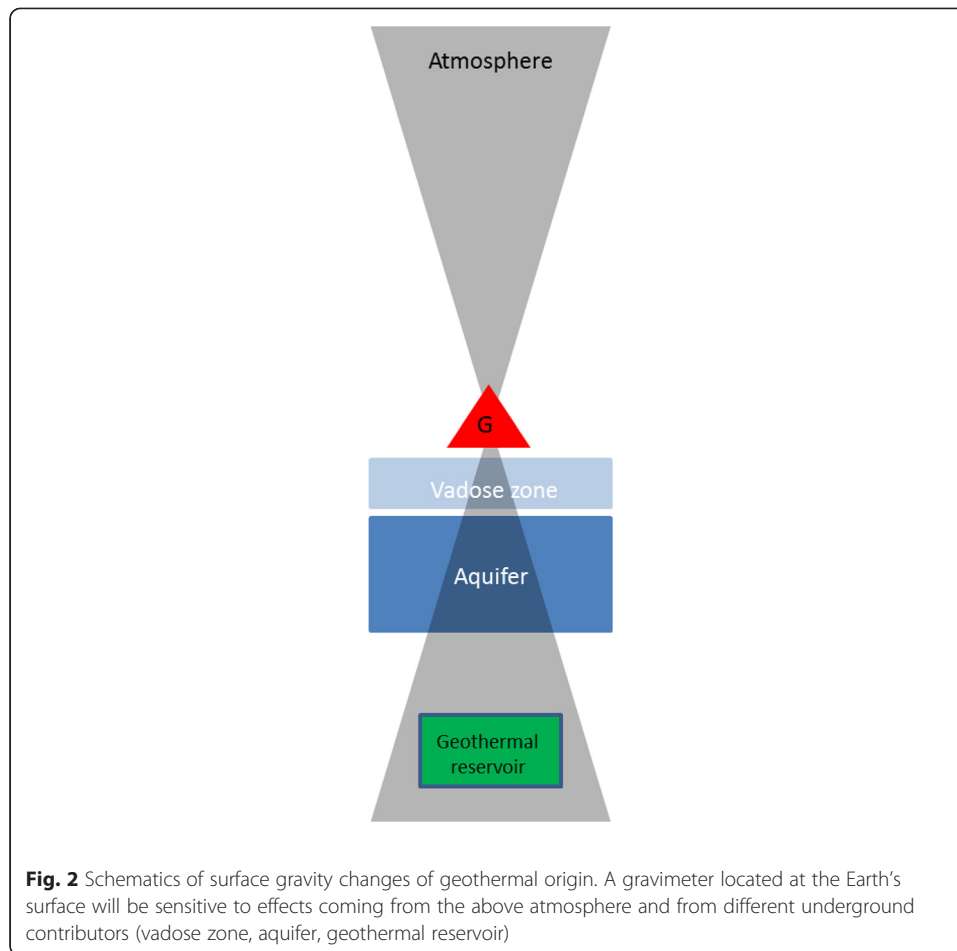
Atmosphere

G

Vadose zone

Aquifer

Geothermal reservoir

**Fig. 2** Schematics of surface gravity changes of geothermal origin. A gravimeter located at the Earth's surface will be sensitive to effects coming from the above atmosphere and from different underground contributors (vadose zone, aquifer, geothermal reservoir)